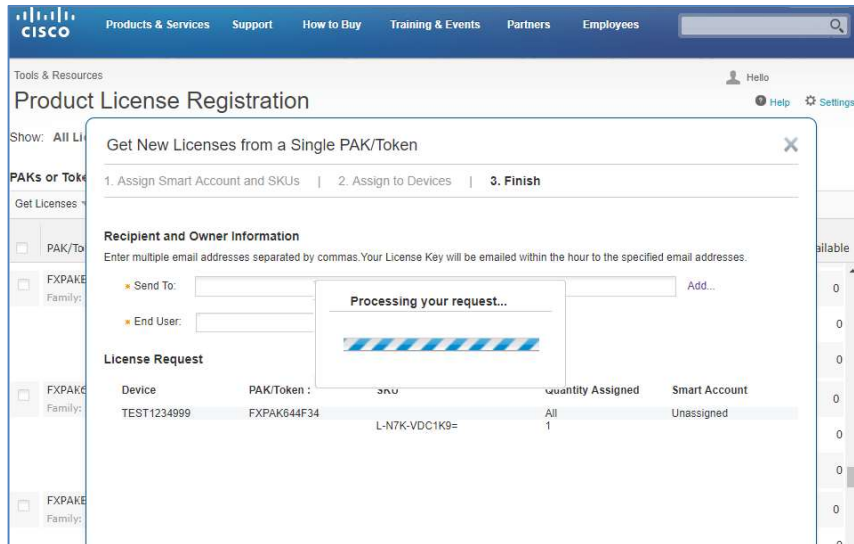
cisco

Products & Services Support How to Buy Training & Events Partners Employees

Tools & Resources

Hello

Product License Registration

Help Settings

Show: All Li

PAKs or Toke

Get Licenses

PAK/To

FXPAKE
Family:

FXPAK6
Family:

FXPAKE
Family:

ailable

0
0
0
0
0
0
0

Get New Licenses from a Single PAK/Token

1. Assign Smart Account and SKUs | 2. Assign to Devices | 3. Finish

Recipient and Owner Information

Enter multiple email addresses separated by commas.Your License Key will be emailed within the hour to the specified email addresses.

* Send To:

Add...

* End User:

Processing your request...

License Request

| Device | PAK/Token : | SKU | Quantity Assigned | Smart Account |
|---|---|---|---|---|
| TEST1234999 | FXPAK644F34 | | All | Unassigned |
| | | L-N7K-VDC1K9= | 1 | |